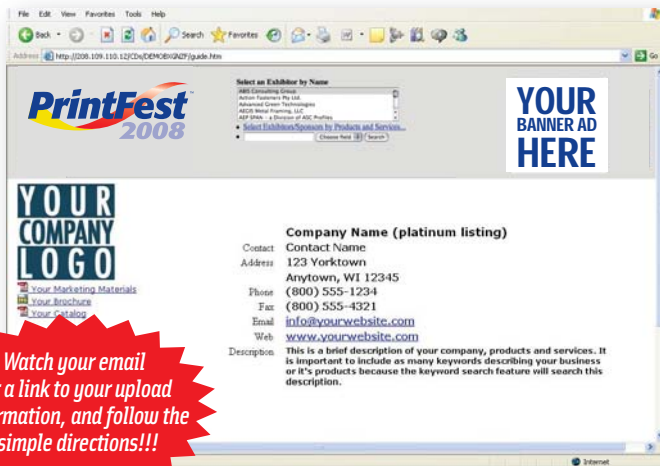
File Edit View Favorites Tools Help

Back Search Favorites

Address http://208.109.110.12/CDs/DEMOEXGNZF/guide.htm Go

PrintFest 2008

Select an Exhibitor by Name
ABS Consulting Group
Action Fasteners Pty Ltd.
Advanced Green Technologies
AEGIS Metal Framing, LLC
AEP SPAN - a Division of ASC Profiles

Select Exhibitors/Sponsors by Products and Services...

Choose field Search

YOUR BANNER AD HERE

YOUR COMPANY LOGO

Your Marketing Materials
Your Brochure
Your Catalog

Company Name (platinum listing)

| | |
|---|---|
| Contact | Contact Name |
| Address | 123 Yorktown |
| | Anytown, WI 12345 |
| Phone | (800) 555-1234 |
| Fax | (800) 555-4321 |
| Email | info@yourwebsite.com |
| Web | www.yourwebsite.com |
| Description | This is a brief description of your company, products and services. It is important to include as many keywords describing your business or it's products because the keyword search feature will search this description. |

Watch your email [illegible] a link to your upload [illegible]rmation, and follow the simple directions!!!

Internet